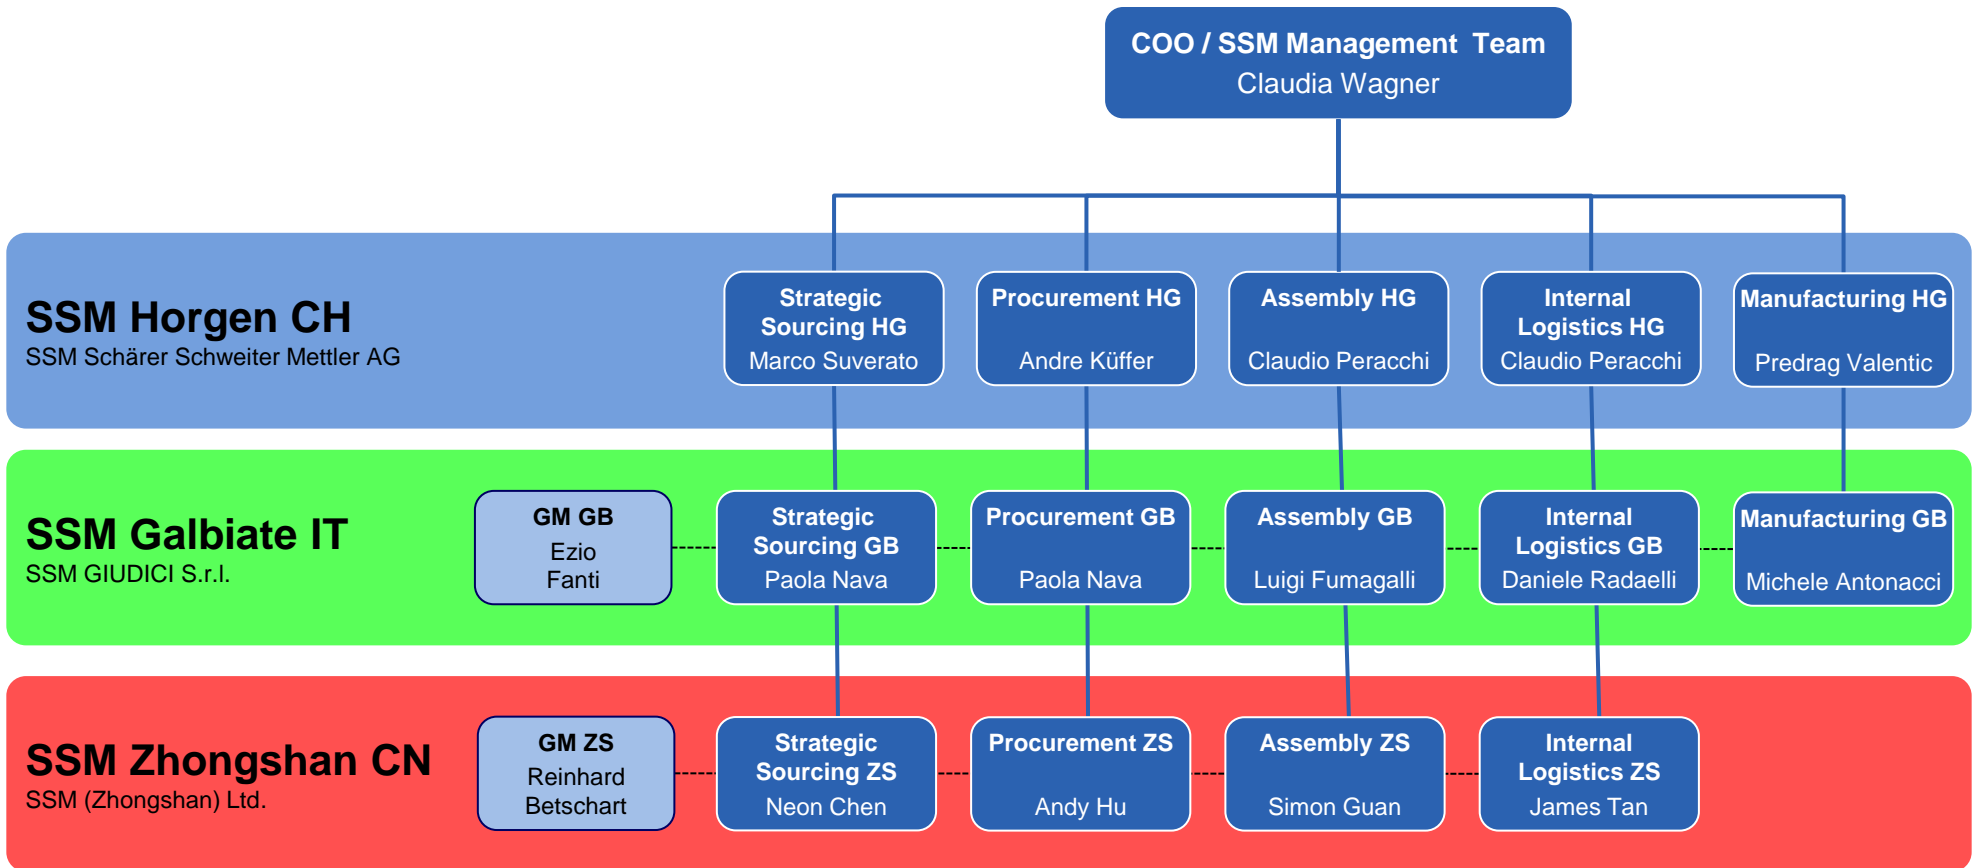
COO / SSM Management Team
Claudia Wagner

SSM Horgen CH
SSM Schärer Schweiter Mettler AG

Strategic Sourcing HG
Marco Suverato

Procurement HG
Andre Küffer

Assembly HG
Claudio Peracchi

Internal Logistics HG
Claudio Peracchi

Manufacturing HG
Predrag Valentic

SSM Galbiate IT
SSM GIUDICI S.r.l.

GM GB
Ezio Fanti

Strategic Sourcing GB
Paola Nava

Procurement GB
Paola Nava

Assembly GB
Luigi Fumagalli

Internal Logistics GB
Daniele Radaelli

Manufacturing GB
Michele Antonacci

SSM Zhongshan CN
SSM (Zhongshan) Ltd.

GM ZS
Reinhard Betschart

Strategic Sourcing ZS
Neon Chen

Procurement ZS
Andy Hu

Assembly ZS
Simon Guan

Internal Logistics ZS
James Tan